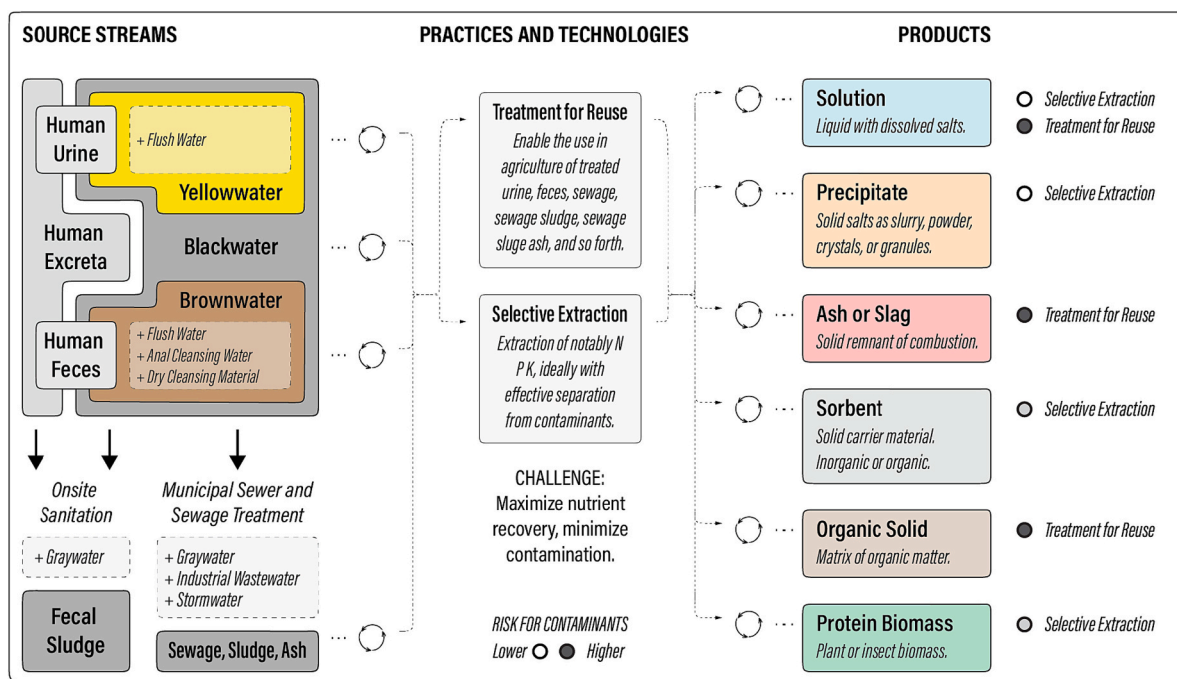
SOURCE STREAMS

PRACTICES AND TECHNOLOGIES

PRODUCTS

Human Urine

+ Flush Water

Yellowwater

Human Excreta

Blackwater

Brownwater

Human Feces

+ Flush Water
+ Anal Cleansing Water
+ Dry Cleansing Material

Onsite Sanitation

+ Graywater

Fecal Sludge

Municipal Sewer and Sewage Treatment

+ Graywater
+ Industrial Wastewater
+ Stormwater

Sewage, Sludge, Ash

Treatment for Reuse
Enable the use in agriculture of treated urine, feces, sewage, sewage sludge, sewage sluge ash, and so forth.

Selective Extraction
Extraction of notably N P K, ideally with effective separation from contaminants.

CHALLENGE:
Maximize nutrient recovery, minimize contamination.

RISK FOR CONTAMINANTS
Lower Higher

Solution
Liquid with dissolved salts.

Selective Extraction
Treatment for Reuse

Precipitate
Solid salts as slurry, powder, crystals, or granules.

Selective Extraction

Ash or Slag
Solid remnant of combustion.

Treatment for Reuse

Sorbent
Solid carrier material. Inorganic or organic.

Selective Extraction

Organic Solid
Matrix of organic matter.

Treatment for Reuse

Protein Biomass
Plant or insect biomass.

Selective Extraction